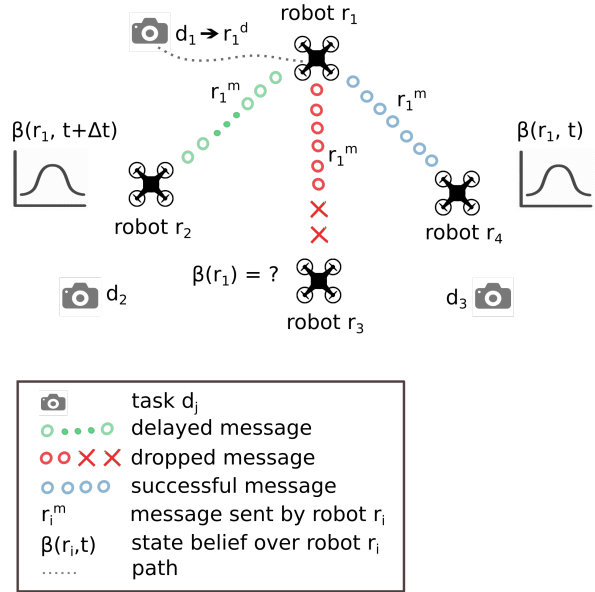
$d_1 \rightarrow r_1^d$

robot $r_1$

$r_1^m$

$r_1^m$

$r_1^m$

$\beta(r_1, t+\Delta t)$

$\beta(r_1, t)$

robot $r_2$

robot $r_4$

$\beta(r_1) = ?$

$d_2$

$d_3$

robot $r_3$

task $d_j$

delayed message

dropped message

successful message

$r_i^m$ message sent by robot $r_i$

$\beta(r_i,t)$ state belief over robot $r_i$

path